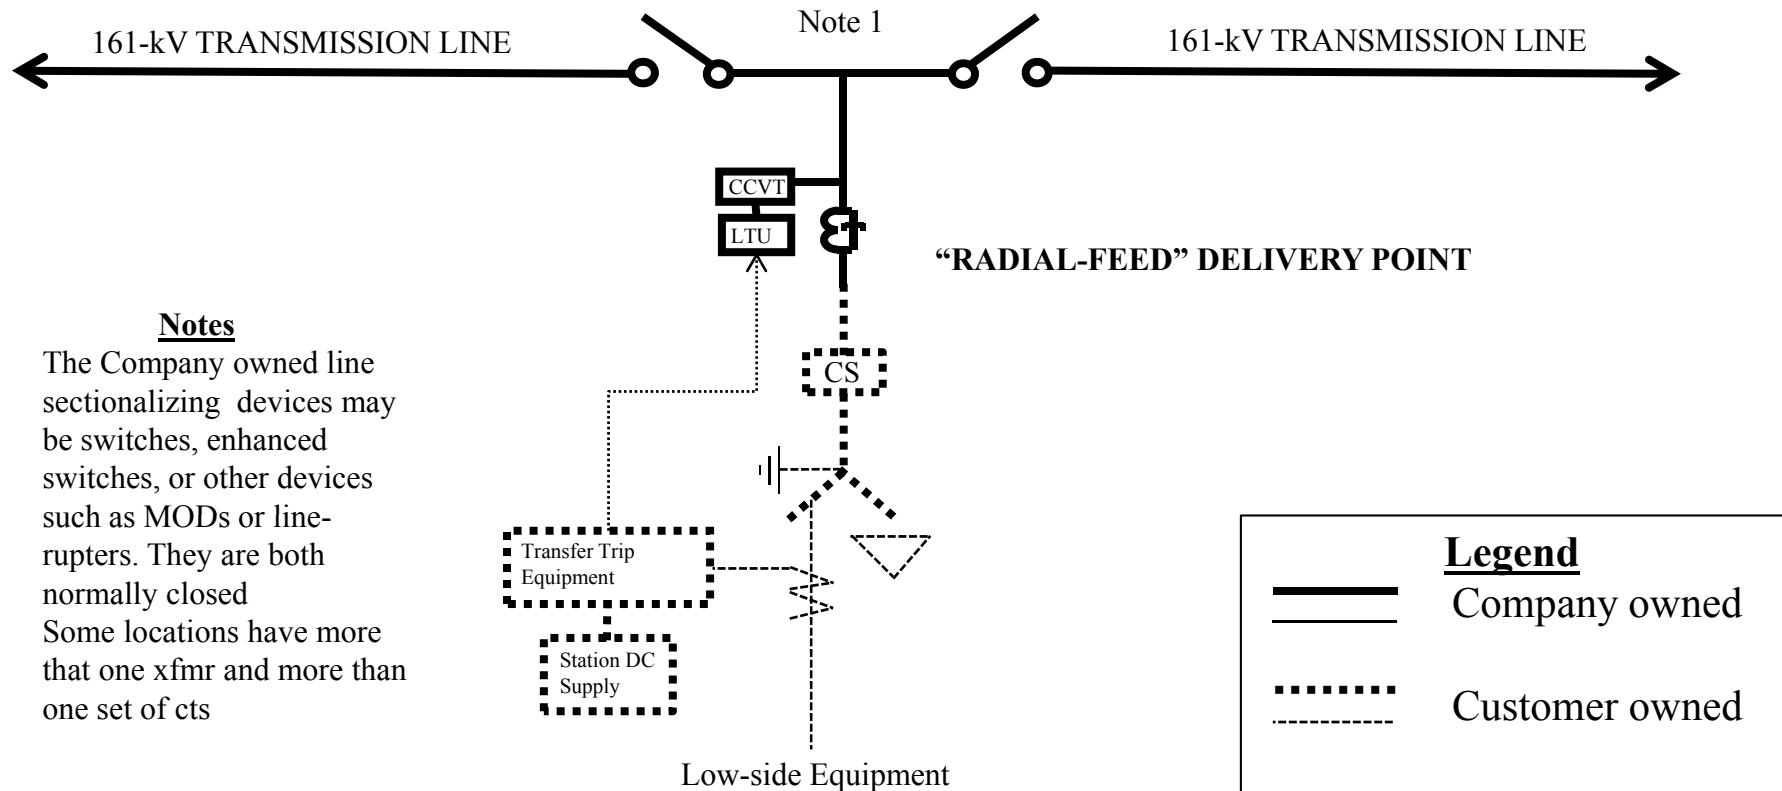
161-kV TRANSMISSION LINE

Note 1

161-kV TRANSMISSION LINE

CCVT

LTU

"RADIAL-FEED" DELIVERY POINT

CS

Notes

The Company owned line sectionalizing devices may be switches, enhanced switches, or other devices such as MODs or linerupters. They are both normally closed

Some locations have more that one xfmr and more than one set of cts

Transfer Trip Equipment

Station DC Supply

Low-side Equipment

Legend

Company owned

Customer owned